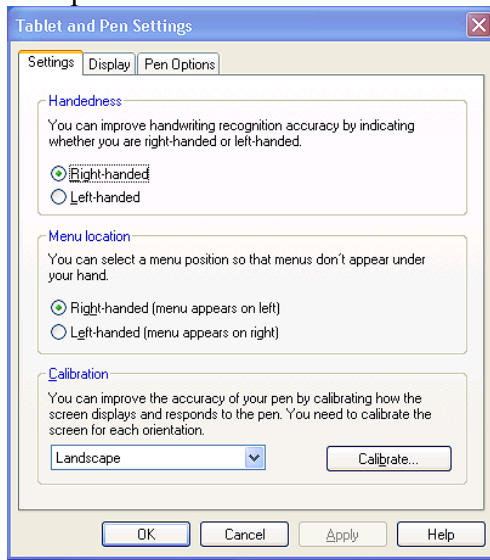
Tablet and Pen Settings

Settings | Display | Pen Options

Handedness

You can improve handwriting recognition accuracy by indicating whether you are right-handed or left-handed.

Right-handed

Left-handed

Menu location

You can select a menu position so that menus don't appear under your hand.

Right-handed (menu appears on left)

Left-handed (menu appears on right)

Calibration

You can improve the accuracy of your pen by calibrating how the screen displays and responds to the pen. You need to calibrate the screen for each orientation.

Landscape

Calibrate...

OK | Cancel | Apply | Help